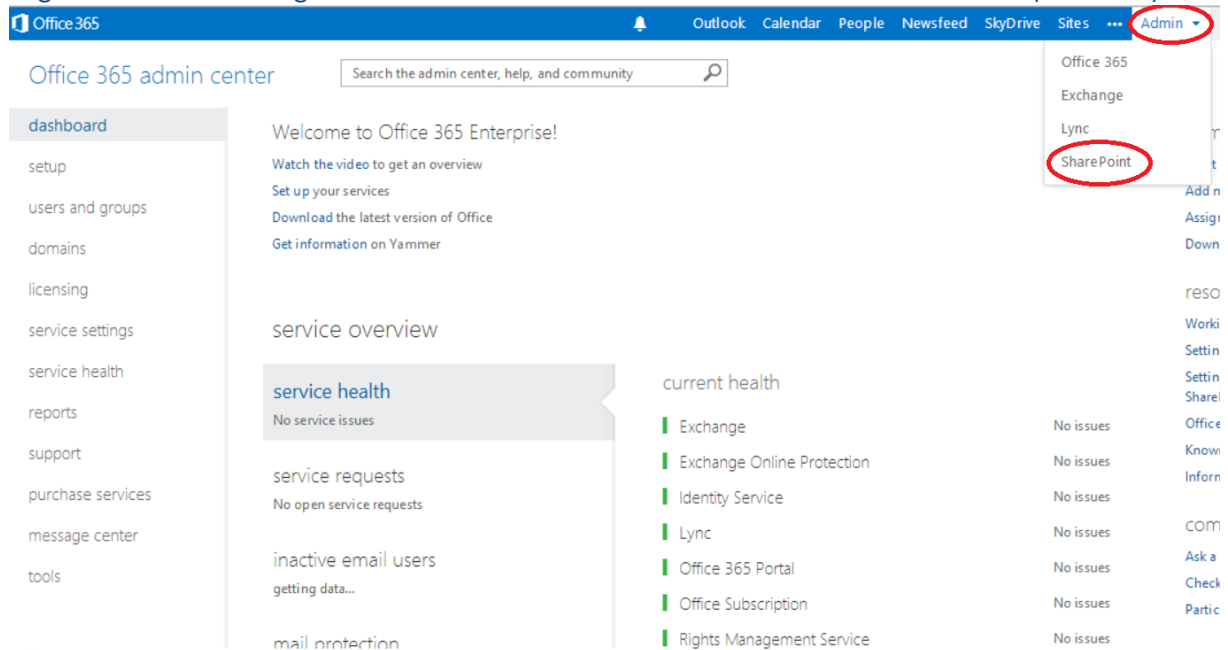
Office 365

Outlook Calendar People Newsfeed SkyDrive Sites ••• Admin

Office 365
Exchange
Lync
SharePoint

Office 365 admin center

Search the admin center, help, and community

dashboard
setup
users and groups
domains
licensing
service settings
service health
reports
support
purchase services
message center
tools

Welcome to Office 365 Enterprise!
Watch the video to get an overview
Set up your services
Download the latest version of Office
Get information on Yammer

service overview

service health
No service issues

service requests
No open service requests

inactive email users
getting data...

mail protection

current health

| | |
|---|---|
| Exchange | No issues |
| Exchange Online Protection | No issues |
| Identity Service | No issues |
| Lync | No issues |
| Office 365 Portal | No issues |
| Office Subscription | No issues |
| Rights Management Service | No issues |

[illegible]
Add n
Assig
Down

reso
Worki
Settin
Settin
Share
Office
Know
Inform

com
Ask a
Check
Partic